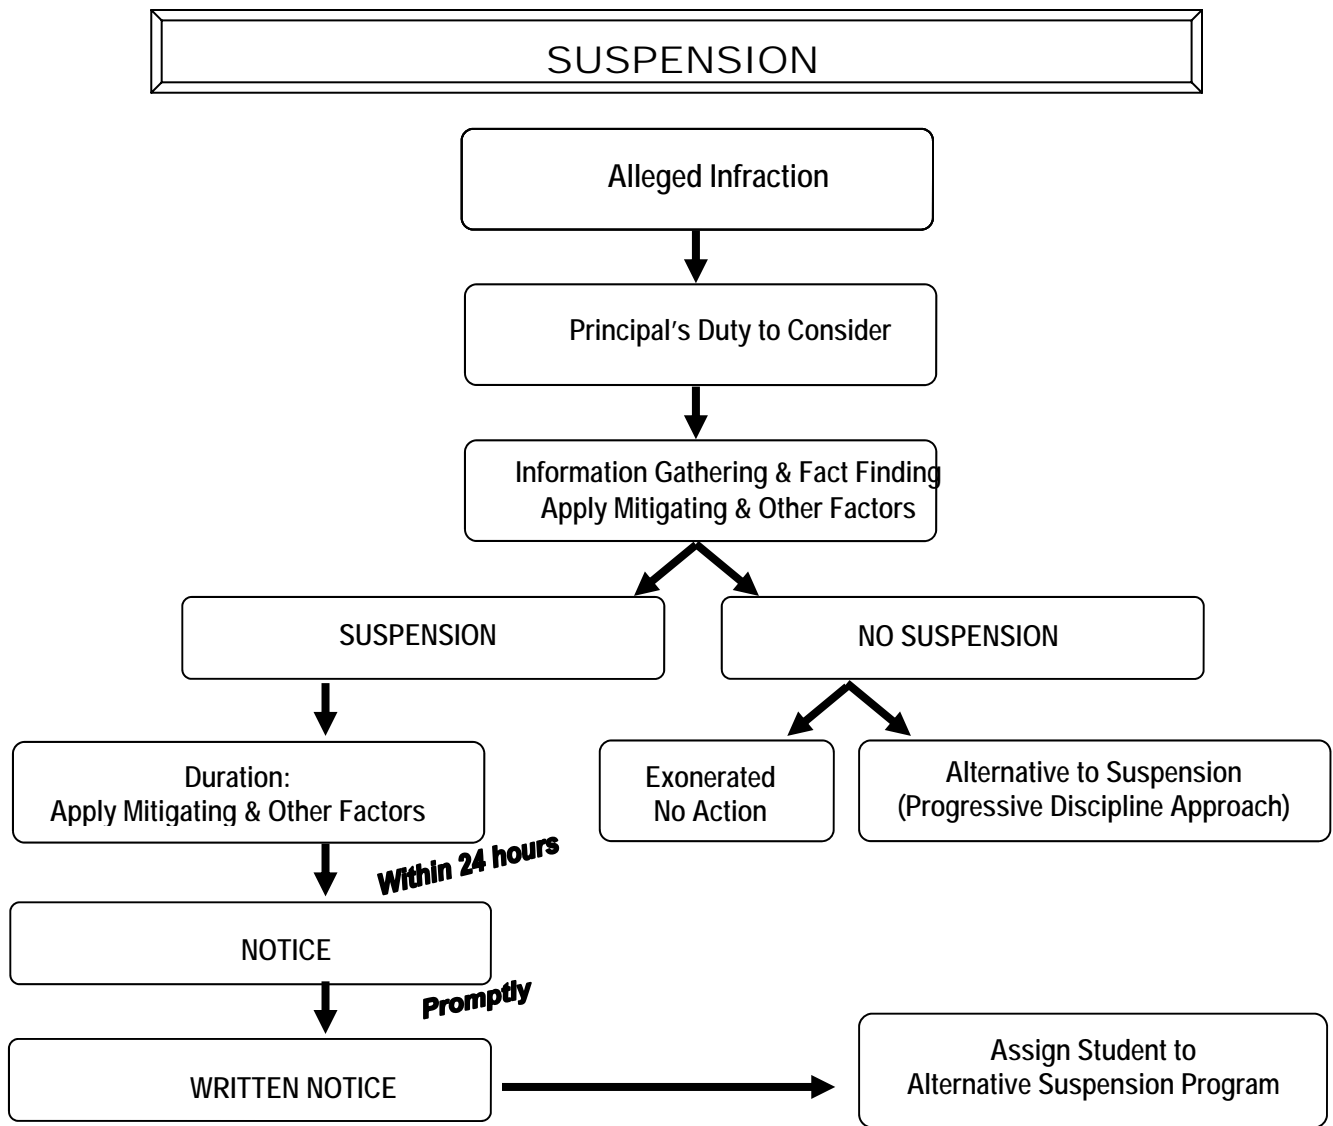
SUSPENSION

Alleged Infraction

Principal's Duty to Consider

Information Gathering & Fact Finding
Apply Mitigating & Other Factors

SUSPENSION

NO SUSPENSION

Duration:
Apply Mitigating & Other Factors

Exonerated
No Action

Alternative to Suspension
(Progressive Discipline Approach)

Within 24 hours

NOTICE

Promptly

WRITTEN NOTICE

Assign Student to
Alternative Suspension Program